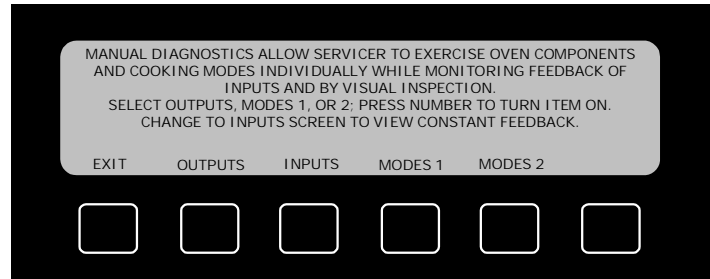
MANUAL DIAGNOSTICS ALLOW SERVICER TO EXERCISE OVEN COMPONENTS AND COOKING MODES INDIVIDUALLY WHILE MONITORING FEEDBACK OF INPUTS AND BY VISUAL INSPECTION.
SELECT OUTPUTS, MODES 1, OR 2; PRESS NUMBER TO TURN ITEM ON.
CHANGE TO INPUTS SCREEN TO VIEW CONSTANT FEEDBACK.

EXIT OUTPUTS INPUTS MODES 1 MODES 2